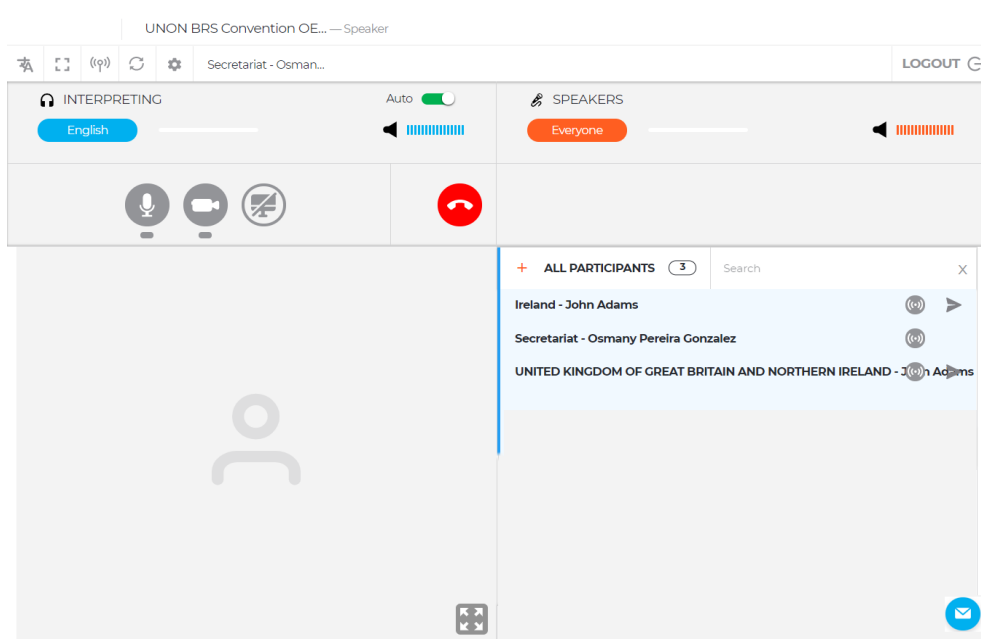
UNON BRS Convention OE... — Speaker

Secretariat - Osman...

LOGOUT

INTERPRETING

Auto

English

SPEAKERS

Everyone

+ ALL PARTICIPANTS 3

Search

X

Ireland - John Adams

Secretariat - Osmany Pereira Gonzalez

UNITED KINGDOM OF GREAT BRITAIN AND NORTHERN IRELAND - J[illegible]n Adams